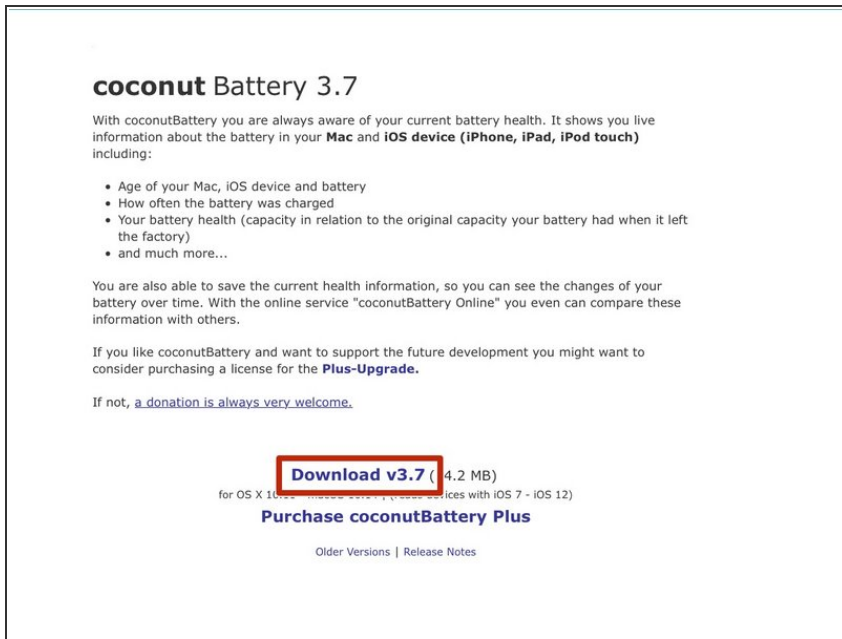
coconut Battery 3.7

With coconutBattery you are always aware of your current battery health. It shows you live information about the battery in your **Mac** and **iOS device (iPhone, iPad, iPod touch)** including:

- Age of your Mac, iOS device and battery
- How often the battery was charged
- Your battery health (capacity in relation to the original capacity your battery had when it left the factory)
- and much more...

You are also able to save the current health information, so you can see the changes of your battery over time. With the online service "coconutBattery Online" you even can compare these information with others.

If you like coconutBattery and want to support the future development you might want to consider purchasing a license for the **Plus-Upgrade.**

If not, a donation is always very welcome.

Download v3.7 ([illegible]4.2 MB)
for OS X 10.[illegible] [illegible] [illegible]ices with iOS 7 - iOS 12)

Purchase coconutBattery Plus

Older Versions | Release Notes